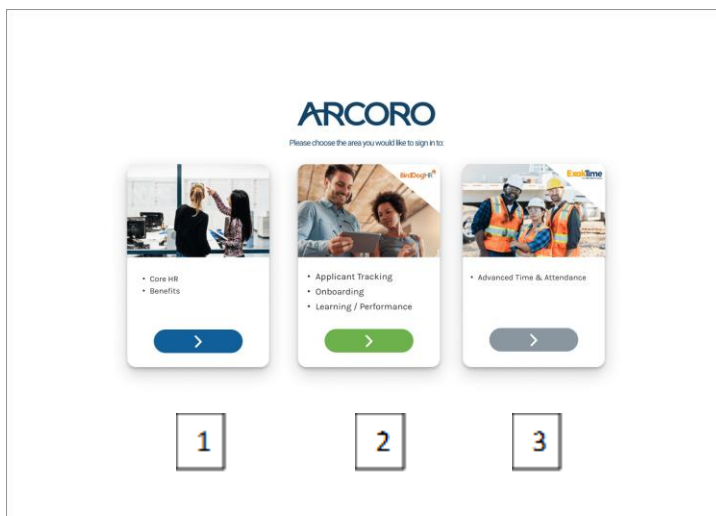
ARCORO

Please choose the area you would like to sign in to:

• Core HR
• Benefits

>

BirdDogHR

• Applicant Tracking
• Onboarding
• Learning / Performance

>

ExakTime

• Advanced Time & Attendance

>

1

2

3